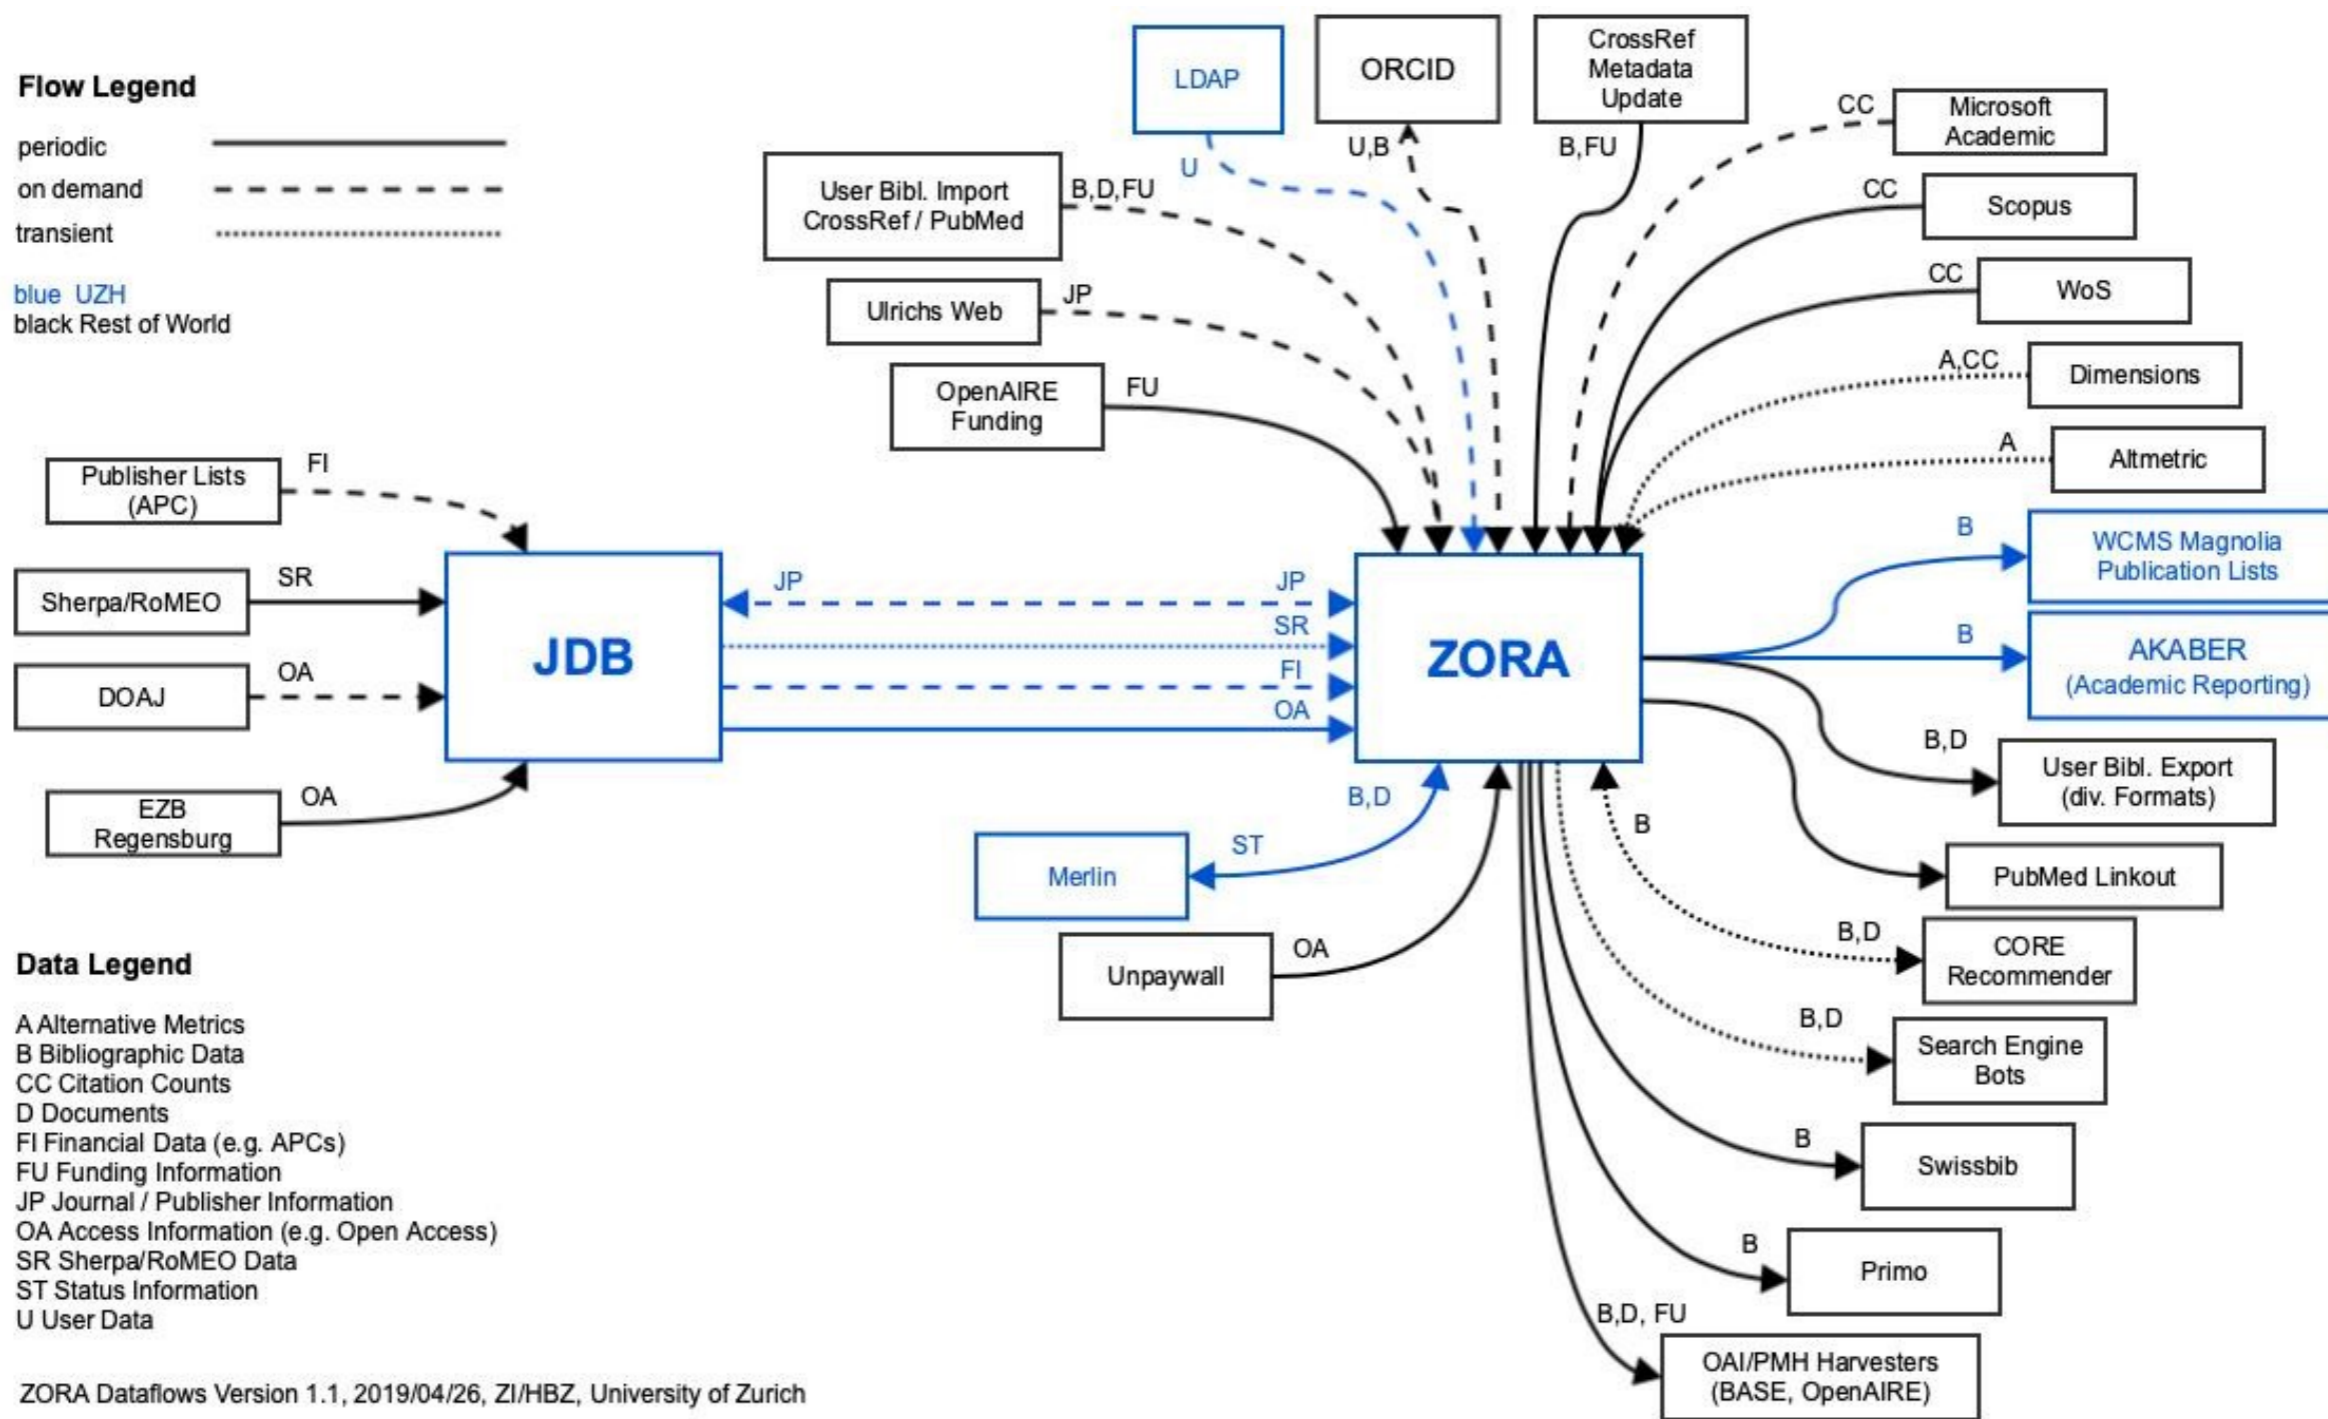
Flow Legend

periodic

on demand

transient

blue UZH
black Rest of World

LDAP

ORCID

CrossRef Metadata Update

Microsoft Academic

User Bibl. Import CrossRef / PubMed

B,D,FU

U

U,B

B,FU

CC

Scopus

CC

WoS

CC

Ulrichs Web

JP

OpenAIRE Funding

FU

Dimensions

A,CC

Altmetric

A

Publisher Lists (APC)

FI

Sherpa/RoMEO

SR

DOAJ

OA

EZB Regensburg

OA

JDB

JP

JP

SR

FI

OA

ZORA

B

WCMS Magnolia Publication Lists

B

AKABER (Academic Reporting)

B,D

User Bibl. Export (div. Formats)

PubMed Linkout

B,D

ST

Merlin

B

Unpaywall

OA

B,D

CORE Recommender

B,D

Search Engine Bots

B

Swissbib

B

Primo

B,D, FU

OAI/PMH Harvesters (BASE, OpenAIRE)

Data Legend

A Alternative Metrics
B Bibliographic Data
CC Citation Counts
D Documents
FI Financial Data (e.g. APCs)
FU Funding Information
JP Journal / Publisher Information
OA Access Information (e.g. Open Access)
SR Sherpa/RoMEO Data
ST Status Information
U User Data

ZORA Dataflows Version 1.1, 2019/04/26, ZI/HBZ, University of Zurich